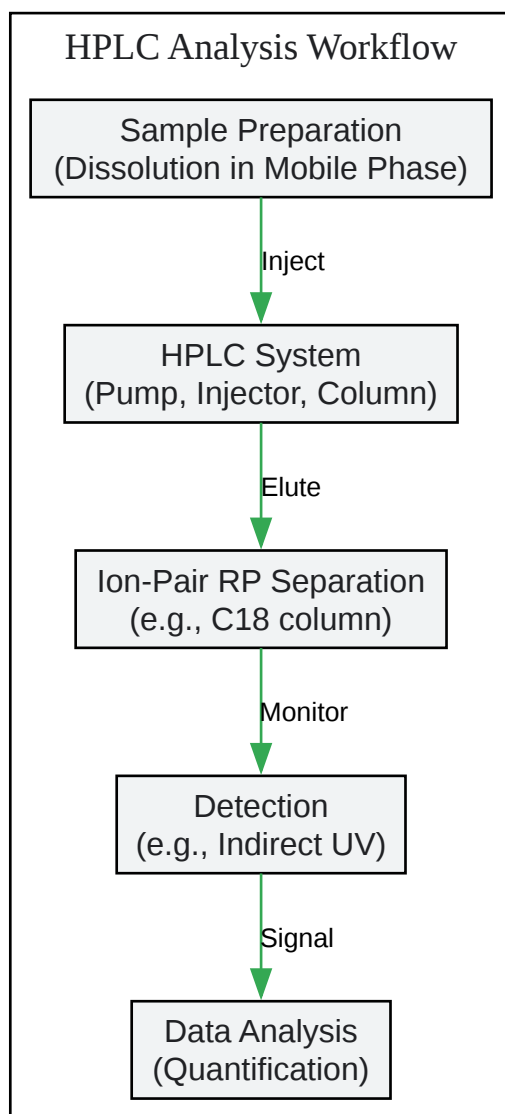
HPLC Analysis Workflow

Sample Preparation
(Dissolution in Mobile Phase)

Inject

HPLC System
(Pump, Injector, Column)

Elute

Ion-Pair RP Separation
(e.g., C18 column)

Monitor

Detection
(e.g., Indirect UV)

Signal

Data Analysis
(Quantification)